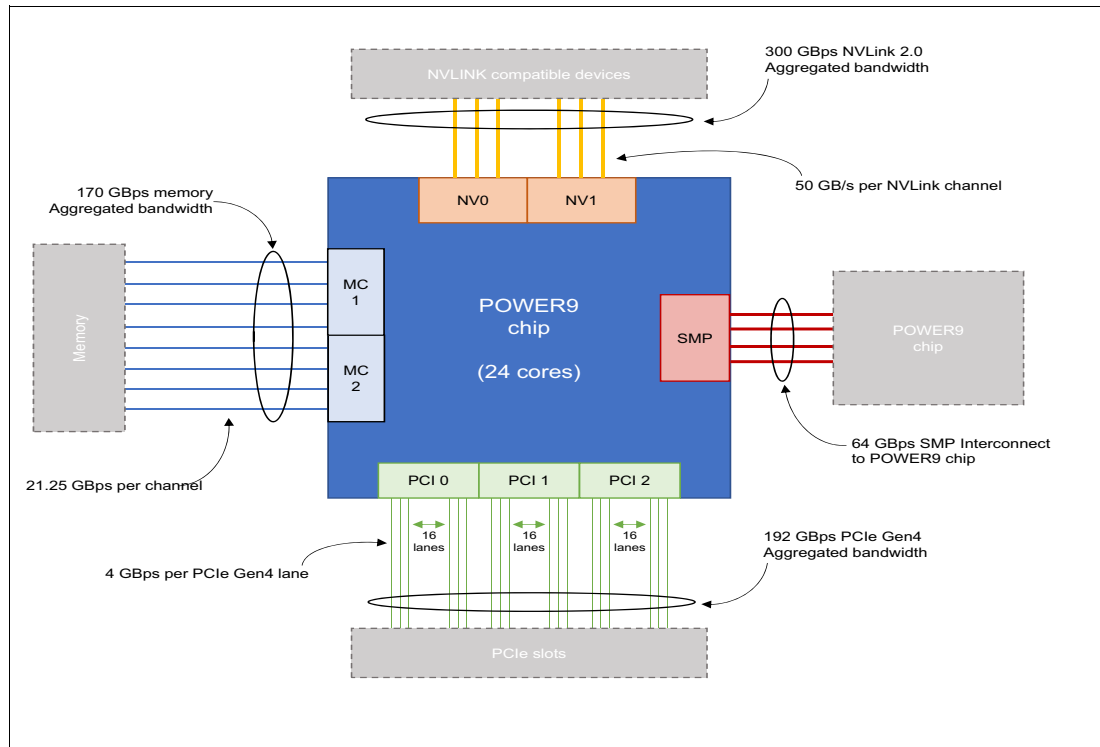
NVLINK compatible devices

300 GBps NVLink 2.0
Aggregated bandwidth

NV0

NV1

50 GB/s per NVLink channel

170 GBps memory
Aggregated bandwidth

Memory

MC
1

MC
2

POWER9
chip

(24 cores)

SMP

POWER9
chip

64 GBps SMP Interconnect
to POWER9 chip

21.25 GBps per channel

PCI 0

PCI 1

PCI 2

16
lanes

16
lanes

16
lanes

4 GBps per PCIe Gen4 lane

192 GBps PCIe Gen4
Aggregated bandwidth

PCIe slots